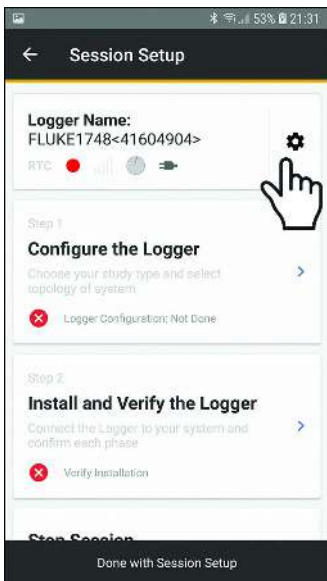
53% 21:31

Session Setup

Logger Name:
FLUKE1748<41604904>

RTC

Step 1
Configure the Logger
Choose your study type and select topology of system

Logger Configuration: Not Done

Step 2
Install and Verify the Logger
Connect the Logger to your system and confirm each phase

Verify Installation

Start Session

Done with Session Setup